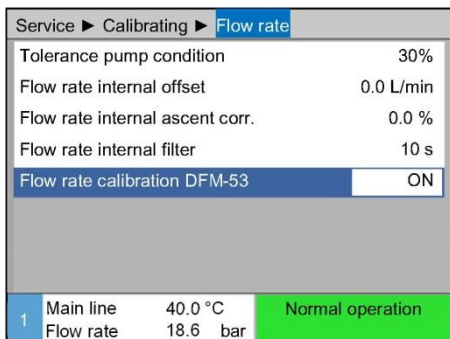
Service ► Calibrating ► Flow rate

| | |
|---|---|
| Tolerance pump condition | 30% |
| Flow rate internal offset | 0.0 L/min |
| Flow rate internal ascent corr. | 0.0 % |
| Flow rate internal filter | 10 s |
| Flow rate calibration DFM-53 | ON |

1 Main line 40.0 °C
Flow rate 18.6 bar
Normal operation